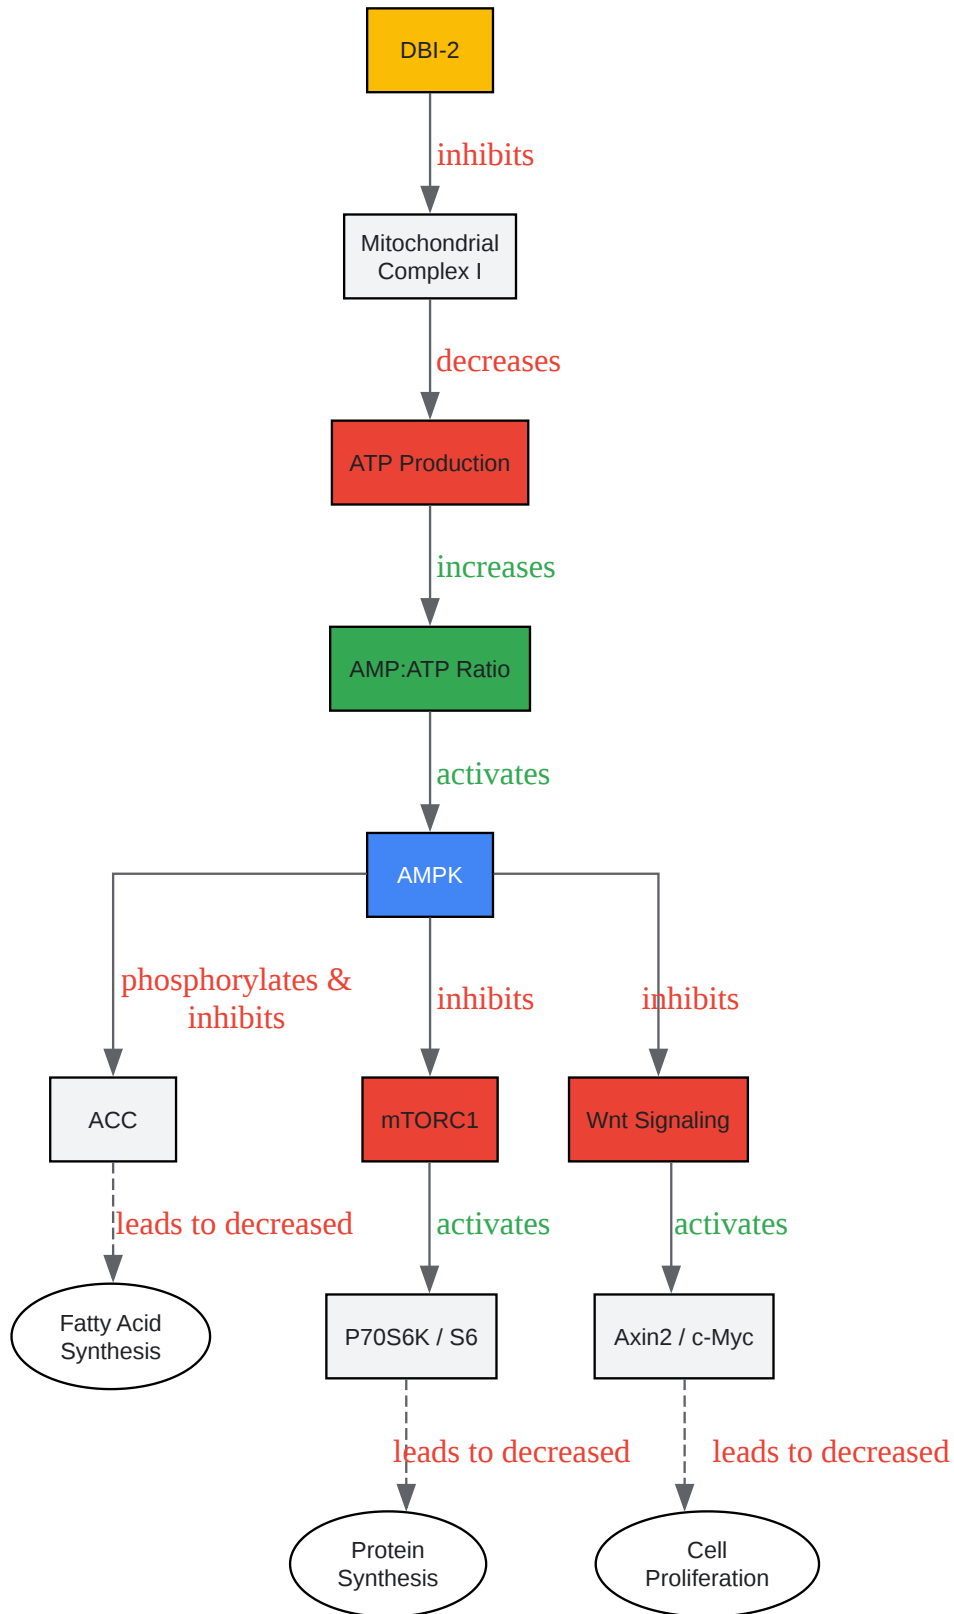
DBI-2

inhibits

Mitochondrial Complex I

decreases

ATP Production

increases

AMP:ATP Ratio

activates

AMPK

phosphorylates & inhibits

inhibits

inhibits

ACC

mTORC1

Wnt Signaling

leads to decreased

activates

activates

Fatty Acid Synthesis

P70S6K / S6

Axin2 / c-Myc

leads to decreased

leads to decreased

Protein Synthesis

Cell Proliferation